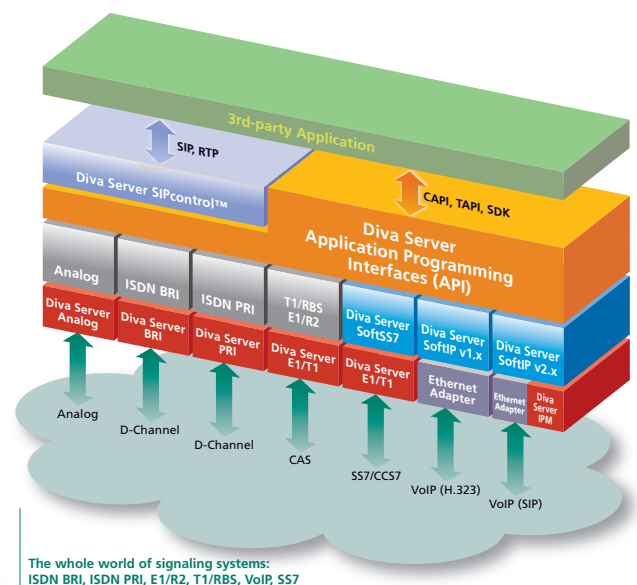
3rd-party Application

SIP, RTP

Diva Server SIPcontrol™

CAPI, TAPI, SDK

Diva Server Application Programming Interfaces (API)

Analog

ISDN BRI

ISDN PRI

T1/RBS E1/R2

Diva Server Analog

Diva Server BRI

Diva Server PRI

Diva Server E1/T1

Diva Server SoftSS7

Diva Server SoftIP v1.x

Diva Server SoftIP v2.x

Diva Server E1/T1

Ethernet Adapter

Ethernet Adapter

Diva Server IPM

Analog

D-Channel

D-Channel

CAS

SS7/CCS7

VoIP (H.323)

VoIP (SIP)

The whole world of signaling systems: ISDN BRI, ISDN PRI, E1/R2, T1/RBS, VoIP, SS7